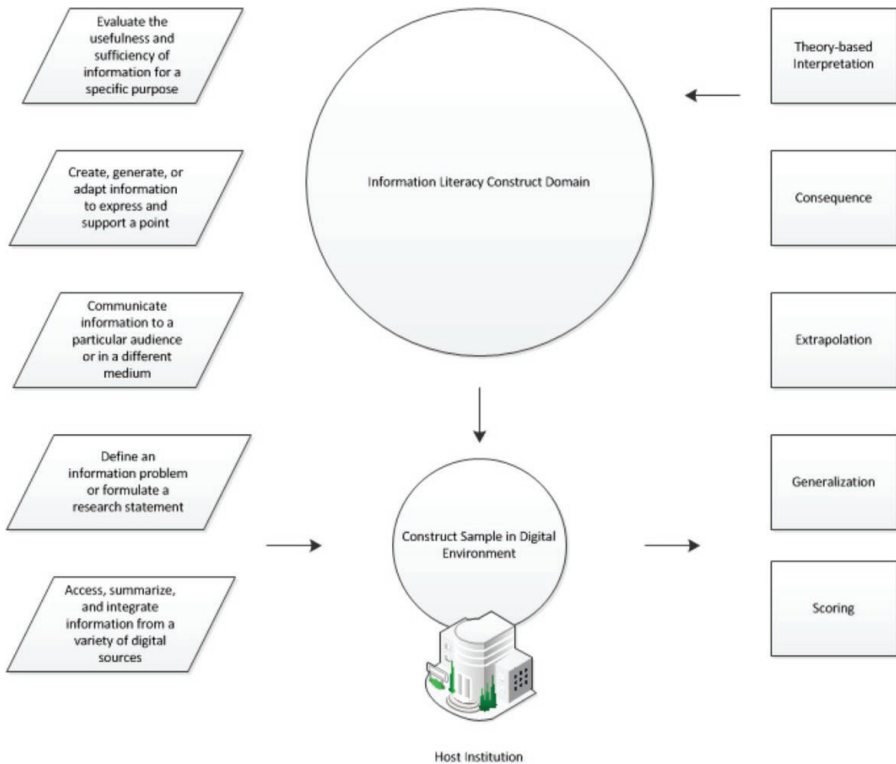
Evaluate the usefulness and sufficiency of information for a specific purpose

Create, generate, or adapt information to express and support a point

Communicate information to a particular audience or in a different medium

Define an information problem or formulate a research statement

Access, summarize, and integrate information from a variety of digital sources

Information Literacy Construct Domain

Construct Sample in Digital Environment

Host Institution

Theory-based Interpretation

Consequence

Extrapolation

Generalization

Scoring